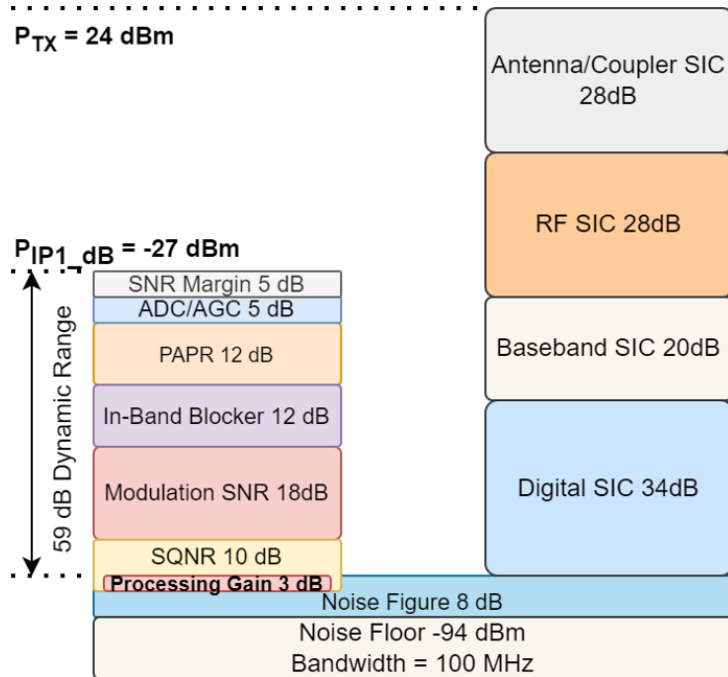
$P_{TX}$ = 24 dBm

$P_{IP1\_dB}$ = -27 dBm

59 dB Dynamic Range

SNR Margin 5 dB
ADC/AGC 5 dB
PAPR 12 dB
In-Band Blocker 12 dB
Modulation SNR 18dB
SQNR 10 dB
Processing Gain 3 dB

Antenna/Coupler SIC 28dB
RF SIC 28dB
Baseband SIC 20dB
Digital SIC 34dB

Noise Figure 8 dB
Noise Floor -94 dBm
Bandwidth = 100 MHz